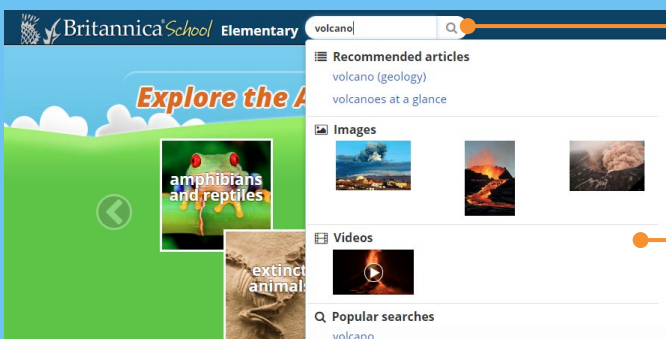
Britannica School Elementary

volcano

Recommended articles

volcano (geology)

volcanoes at a glance

Images

Videos

Popular searches

volcano

Explore the A

amphibians and reptiles

extinct animals